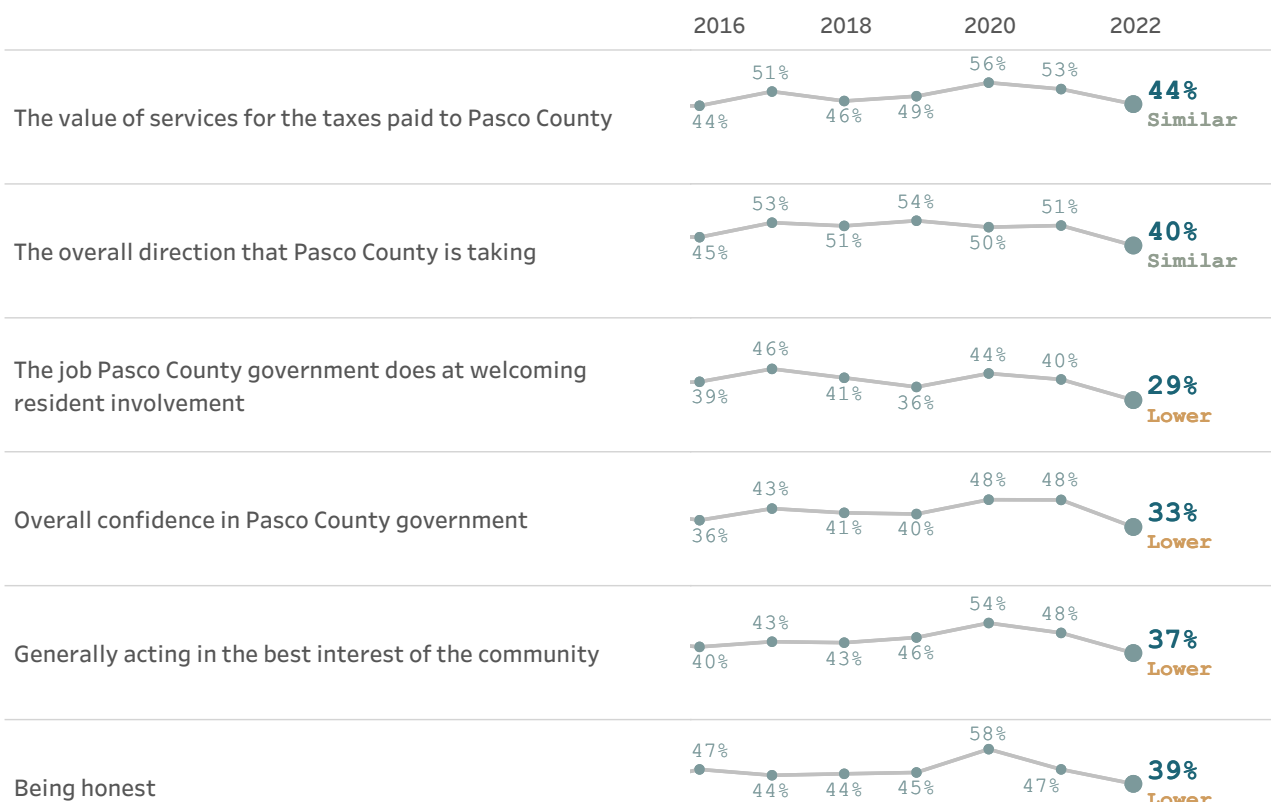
2016 2018 2020 2022

The value of services for the taxes paid to Pasco County
51% 56% 53%
44% 46% 49%
44%
Similar

The overall direction that Pasco County is taking
53% 54% 51%
45% 51% 50%
40%
Similar

The job Pasco County government does at welcoming resident involvement
46% 44% 40%
39% 41% 36%
29%
Lower

Overall confidence in Pasco County government
43% 48% 48%
36% 41% 40%
33%
Lower

Generally acting in the best interest of the community
43% 54% 48%
40% 43% 46%
37%
Lower

Being honest
47% 58%
44% 44% 45% 47%
39%
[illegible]